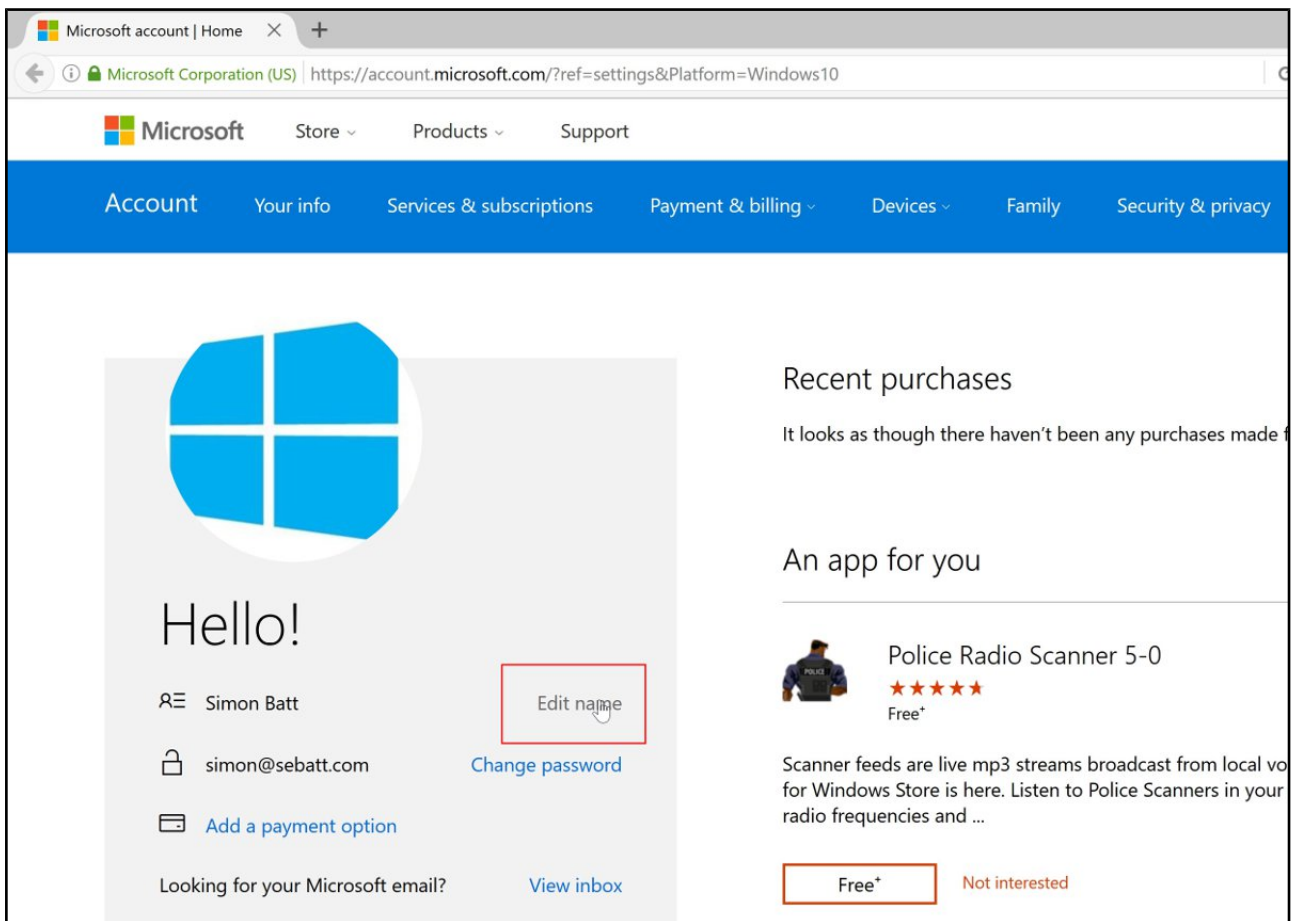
Microsoft account | Home ×

Microsoft Corporation (US) | https://account.microsoft.com/?ref=settings&Platform=Windows10

Microsoft Store Products Support

Account Your info Services & subscriptions Payment & billing Devices Family Security & privacy

Hello!

Simon Batt Edit name

simon@sebatt.com Change password

Add a payment option

Looking for your Microsoft email? View inbox

Recent purchases

It looks as though there haven't been any purchases made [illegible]

An app for you

Police Radio Scanner 5-0

★★★★★

Free⁺

Scanner feeds are live mp3 streams broadcast from local vo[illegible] for Windows Store is here. Listen to Police Scanners in your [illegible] radio frequencies and ...

Free⁺ Not interested